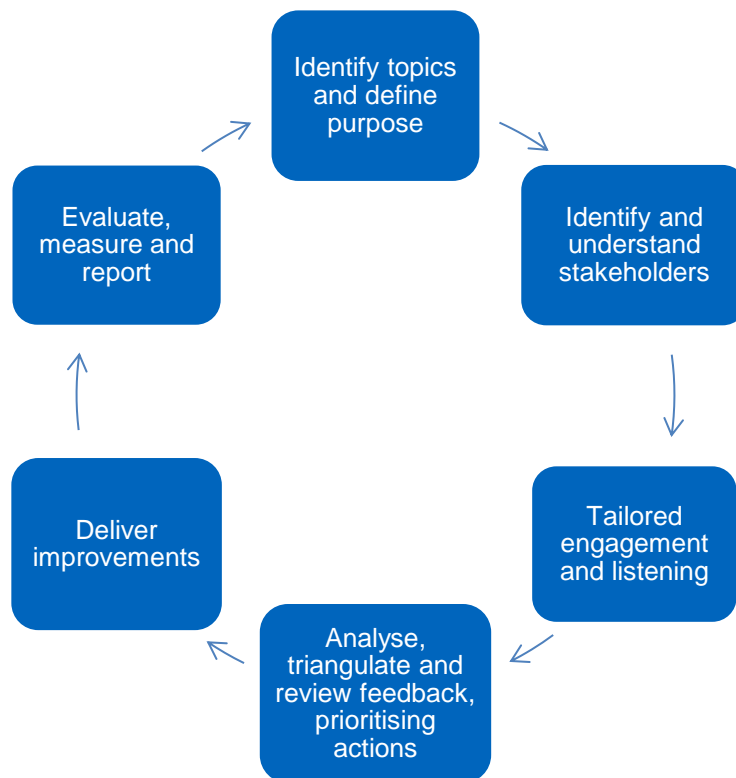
Identify topics and define purpose

Identify and understand stakeholders

Tailored engagement and listening

Analyse, triangulate and review feedback, prioritising actions

Deliver improvements

Evaluate, measure and report